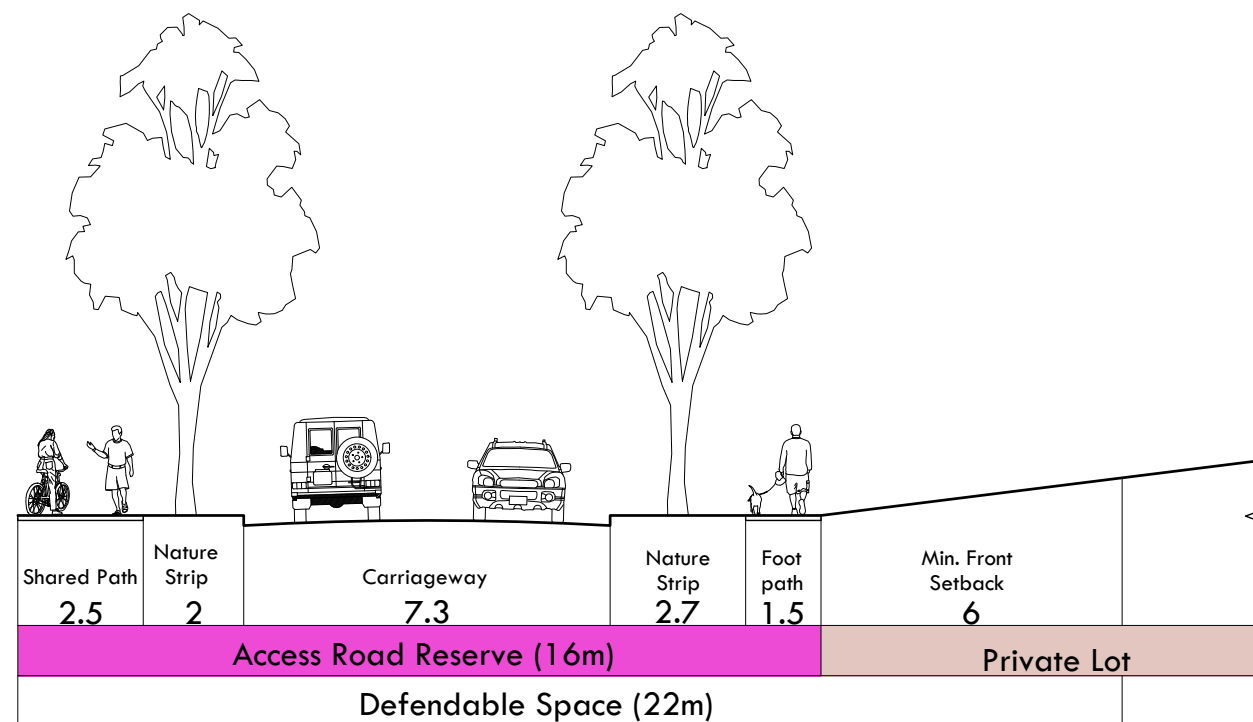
| Shared Path 2.5 | Nature Strip 2 | Carriageway 7.3 | Nature Strip 2.7 | Foot path 1.5 | Min. Front Setback 6 |
|---|---|---|---|---|---|

Access Road Reserve (16m)

Private Lot

Defendable Space (22m)

<